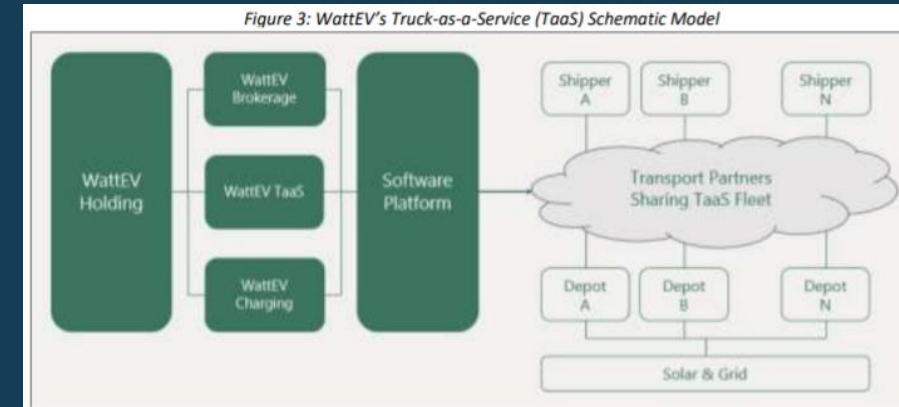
Figure 3: WattEV's Truck-as-a-Service (TaaS) Schematic Model

WattEV Holding

WattEV Brokerage

WattEV TaaS

WattEV Charging

Software Platform

Shipper A

Shipper B

Shipper N

Transport Partners Sharing TaaS Fleet

Depot A

Depot B

Depot N

Solar & Grid